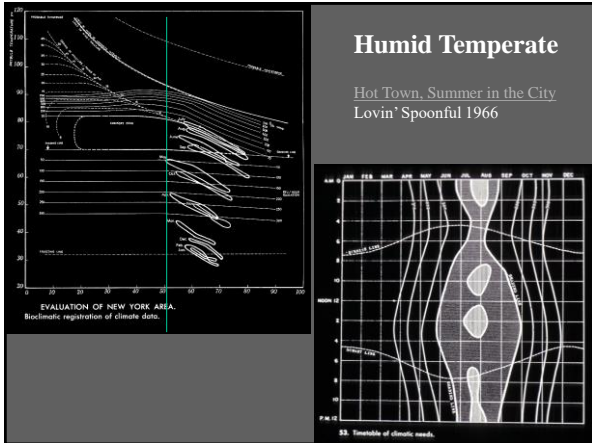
Humid Temperate

Hot Town, Summer in the City
Lovin' Spoonful 1966

120
110
100
90
80
70
60
50
40
30
20
10
20
30
40
50
60
70
80
90
100

FREEZING LINE

EVALUATION OF NEW YORK AREA.
Bioclimatic registration of climate data.

JAN FEB MAR APR MAY JUN JUL AUG SEP OCT NOV DEC

A.M. 2
4
6
8
10
NOON 12
2
4
6
8
10
P.M. 12

53. Timetable of climatic needs.